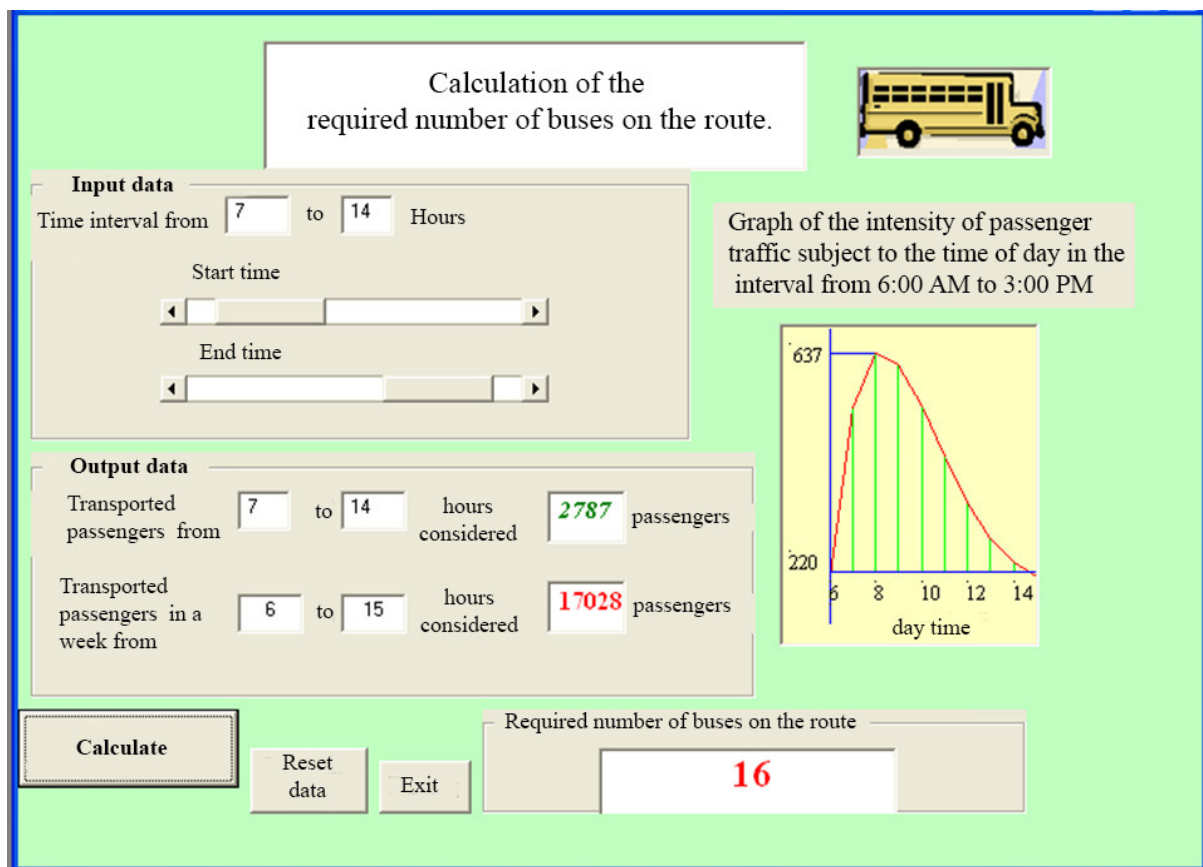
Calculation of the
required number of buses on the route.

Input data

Time interval from 7 to 14 Hours

Start time

End time

Graph of the intensity of passenger traffic subject to the time of day in the interval from 6:00 AM to 3:00 PM

637

220

6 8 10 12 14

day time

Output data

Transported passengers from 7 to 14 hours considered 2787 passengers

Transported passengers in a week from 6 to 15 hours considered 17028 passengers

Calculate

Reset data

Exit

Required number of buses on the route

16